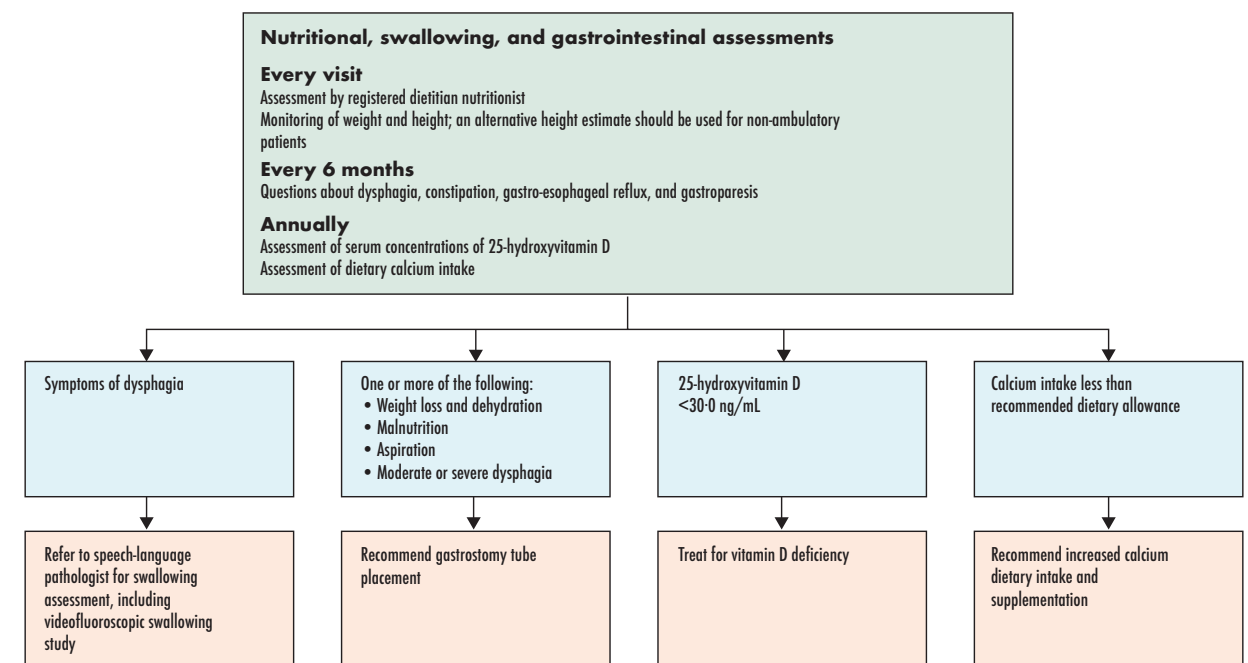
**Nutritional, swallowing, and gastrointestinal assessments**

**Every visit**
Assessment by registered dietitian nutritionist
Monitoring of weight and height; an alternative height estimate should be used for non-ambulatory patients

**Every 6 months**
Questions about dysphagia, constipation, gastro-esophageal reflux, and gastroparesis

**Annually**
Assessment of serum concentrations of 25-hydroxyvitamin D
Assessment of dietary calcium intake

Symptoms of dysphagia

Refer to speech-language pathologist for swallowing assessment, including videofluoroscopic swallowing study

One or more of the following:
• Weight loss and dehydration
• Malnutrition
• Aspiration
• Moderate or severe dysphagia

Recommend gastrostomy tube placement

25-hydroxyvitamin D <30·0 ng/mL

Treat for vitamin D deficiency

Calcium intake less than recommended dietary allowance

Recommend increased calcium dietary intake and supplementation